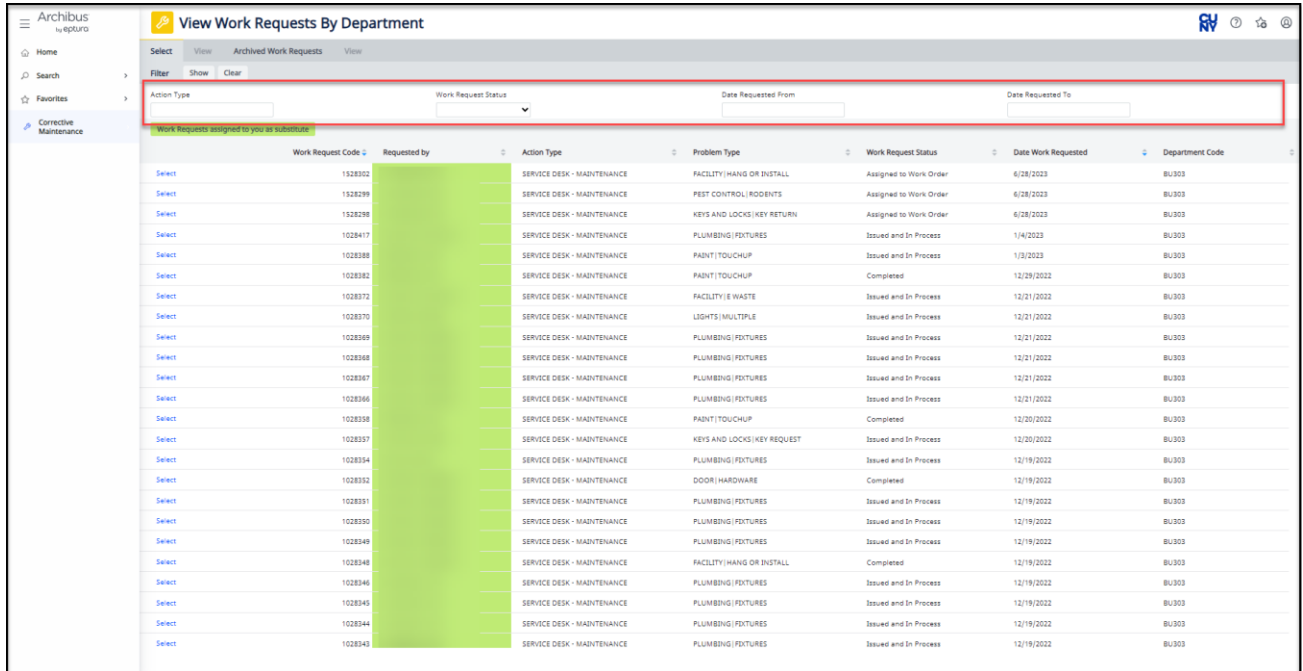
Archibus by eptura

Home
Search
Favorites
Corrective Maintenance

View Work Requests By Department

CUNY

Select View Archived Work Requests View

Filter Show Clear

Action Type
Work Request Status
Date Requested From
Date Requested To

Work Requests assigned to you as substitute

| | Work Request Code | Requested by | Action Type | Problem Type | Work Request Status | Date Work Requested | Department Code |
|---|---|---|---|---|---|---|---|
| Select | 1528302 | | SERVICE DESK - MAINTENANCE | FACILITY\|HANG OR INSTALL | Assigned to Work Order | 6/28/2023 | BU303 |
| Select | 1528299 | | SERVICE DESK - MAINTENANCE | PEST CONTROL\|RODENTS | Assigned to Work Order | 6/28/2023 | BU303 |
| Select | 1528298 | | SERVICE DESK - MAINTENANCE | KEYS AND LOCKS\|KEY RETURN | Assigned to Work Order | 6/28/2023 | BU303 |
| Select | 1028417 | | SERVICE DESK - MAINTENANCE | PLUMBING\|FIXTURES | Issued and In Process | 1/4/2023 | BU303 |
| Select | 1028388 | | SERVICE DESK - MAINTENANCE | PAINT\|TOUCHUP | Issued and In Process | 1/3/2023 | BU303 |
| Select | 1028382 | | SERVICE DESK - MAINTENANCE | PAINT\|TOUCHUP | Completed | 12/29/2022 | BU303 |
| Select | 1028372 | | SERVICE DESK - MAINTENANCE | FACILITY\|E WASTE | Issued and In Process | 12/21/2022 | BU303 |
| Select | 1028370 | | SERVICE DESK - MAINTENANCE | LIGHTS\|MULTIPLE | Issued and In Process | 12/21/2022 | BU303 |
| Select | 1028369 | | SERVICE DESK - MAINTENANCE | PLUMBING\|FIXTURES | Issued and In Process | 12/21/2022 | BU303 |
| Select | 1028368 | | SERVICE DESK - MAINTENANCE | PLUMBING\|FIXTURES | Issued and In Process | 12/21/2022 | BU303 |
| Select | 1028367 | | SERVICE DESK - MAINTENANCE | PLUMBING\|FIXTURES | Issued and In Process | 12/21/2022 | BU303 |
| Select | 1028366 | | SERVICE DESK - MAINTENANCE | PLUMBING\|FIXTURES | Issued and In Process | 12/21/2022 | BU303 |
| Select | 1028358 | | SERVICE DESK - MAINTENANCE | PAINT\|TOUCHUP | Completed | 12/20/2022 | BU303 |
| Select | 1028357 | | SERVICE DESK - MAINTENANCE | KEYS AND LOCKS\|KEY REQUEST | Issued and In Process | 12/20/2022 | BU303 |
| Select | 1028354 | | SERVICE DESK - MAINTENANCE | PLUMBING\|FIXTURES | Issued and In Process | 12/19/2022 | BU303 |
| Select | 1028352 | | SERVICE DESK - MAINTENANCE | DOOR\|HARDWARE | Completed | 12/19/2022 | BU303 |
| Select | 1028351 | | SERVICE DESK - MAINTENANCE | PLUMBING\|FIXTURES | Issued and In Process | 12/19/2022 | BU303 |
| Select | 1028350 | | SERVICE DESK - MAINTENANCE | PLUMBING\|FIXTURES | Issued and In Process | 12/19/2022 | BU303 |
| Select | 1028349 | | SERVICE DESK - MAINTENANCE | PLUMBING\|FIXTURES | Issued and In Process | 12/19/2022 | BU303 |
| Select | 1028348 | | SERVICE DESK - MAINTENANCE | FACILITY\|HANG OR INSTALL | Completed | 12/19/2022 | BU303 |
| Select | 1028346 | | SERVICE DESK - MAINTENANCE | PLUMBING\|FIXTURES | Issued and In Process | 12/19/2022 | BU303 |
| Select | 1028345 | | SERVICE DESK - MAINTENANCE | PLUMBING\|FIXTURES | Issued and In Process | 12/19/2022 | BU303 |
| Select | 1028344 | | SERVICE DESK - MAINTENANCE | PLUMBING\|FIXTURES | Issued and In Process | 12/19/2022 | BU303 |
| Select | 1028343 | | SERVICE DESK - MAINTENANCE | PLUMBING\|FIXTURES | Issued and In Process | 12/19/2022 | BU303 |